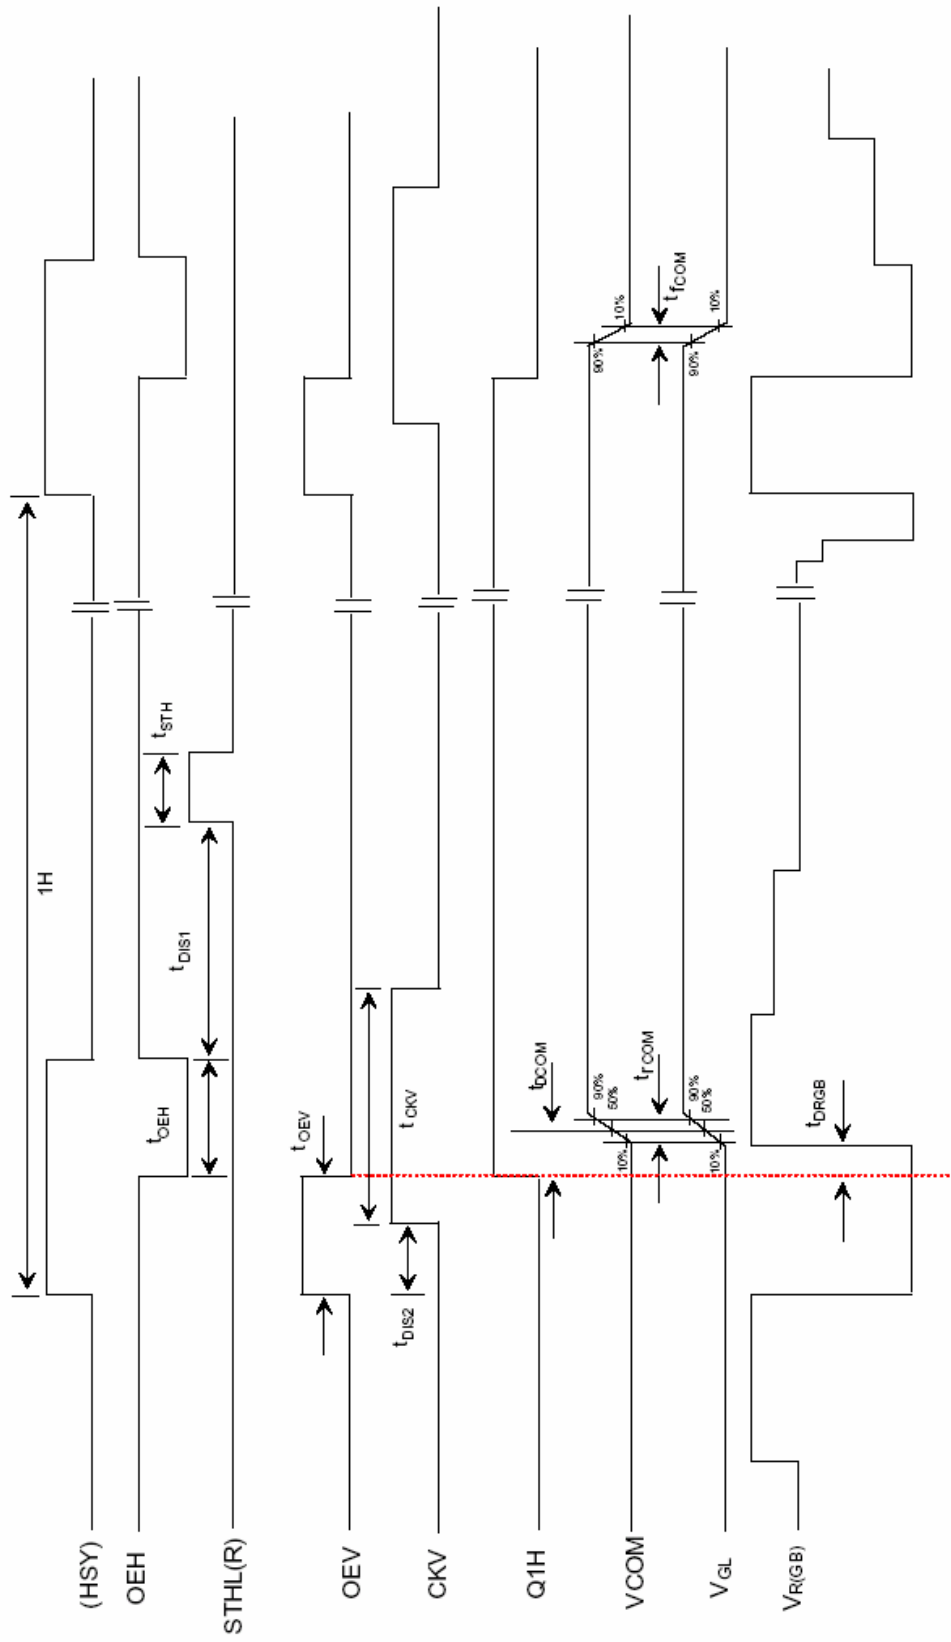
(HSY)
OEH
STHL(R)
OEV
CKV
Q1H
VCOM
$V_{GL}$
$V_{R(GB)}$

1H
$t_{STH}$
$t_{DIS1}$
$t_{OEH}$
$t_{OEV}$
$t_{CKV}$
$t_{DIS2}$
$t_{DCOM}$
$t_{rCOM}$
$t_{fCOM}$
$t_{DRGB}$

90%
50%
10%
90%
50%
10%
90%
10%
90%
10%